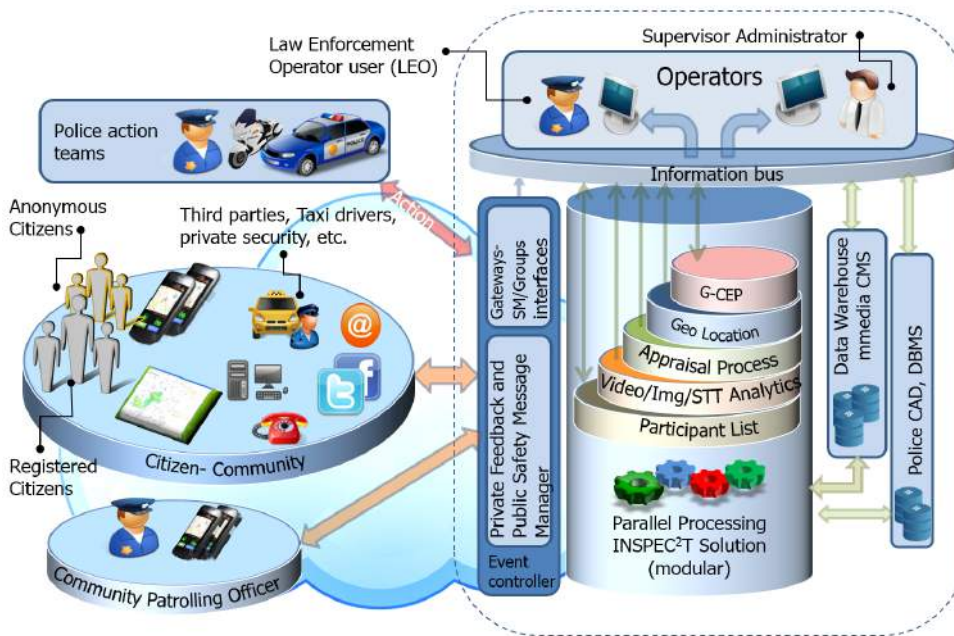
Law Enforcement Operator user (LEO)

Supervisor Administrator

Operators

Police action teams

POLICE

Information bus

Action

Anonymous Citizens

Third parties, Taxi drivers, private security, etc.

Gateways-SM/Groups interfaces

G-CEP

Geo Location

Appraisal Process

Video/Img/STT Analytics

Participant List

Data Warehouse mmedia CMS

Police CAD, DBMS

Private Feedback and Public Safety Message Manager

Registered Citizens

Citizen- Community

Parallel Processing INSPEC$^2$T Solution (modular)

Event controller

Community Patrolling Officer